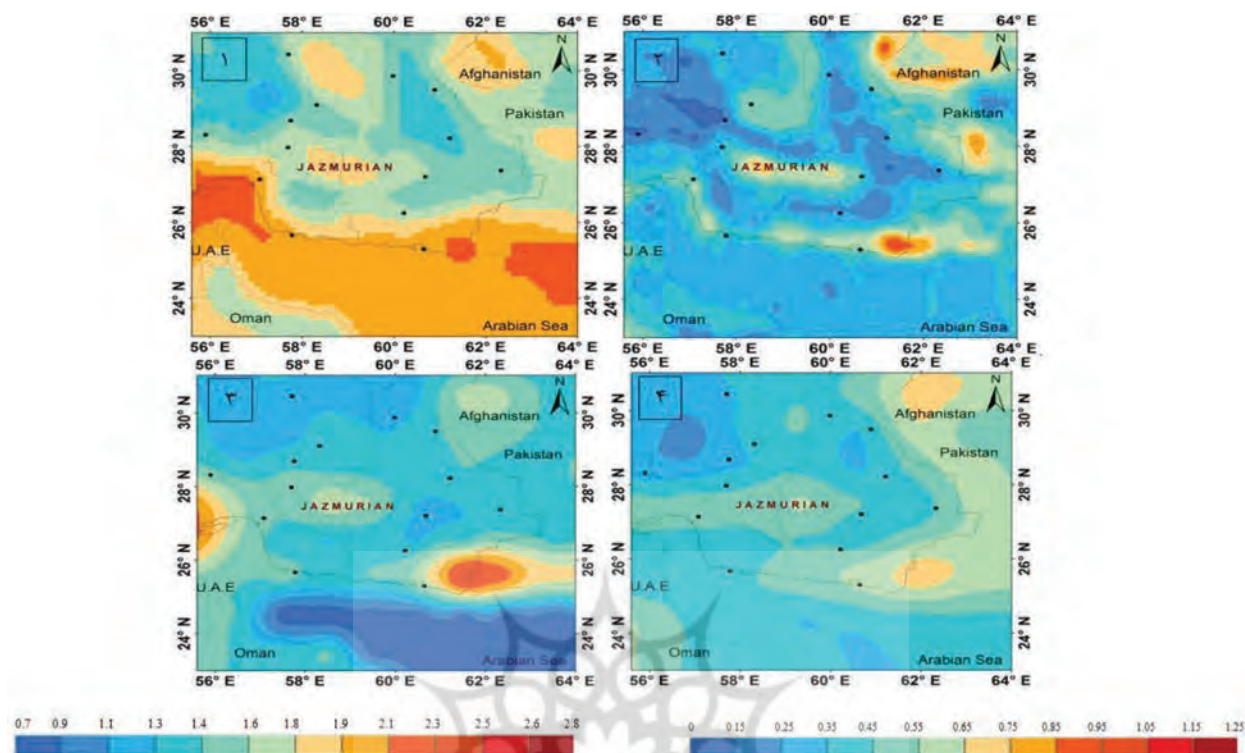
56° E 58° E 60° E 62° E 64° E
١
30° N 28° N 26° N 24° N
Afghanistan
Pakistan
JAZMURIAN
U.A.E
Oman
Arabian Sea
N

56° E 58° E 60° E 62° E 64° E
٢
30° N 28° N 26° N 24° N
Afghanistan
Pakistan
JAZMURIAN
U.A.E
Oman
Arabian Sea
N

56° E 58° E 60° E 62° E 64° E
56° E 58° E 60° E 62° E 64° E
٣
30° N 28° N 26° N 24° N
Afghanistan
Pakistan
JAZMURIAN
U.A.E
Oman
Arabian Sea
N
56° E 58° E 60° E 62° E 64° E

56° E 58° E 60° E 62° E 64° E
56° E 58° E 60° E 62° E 64° E
۴
30° N 28° N 26° N 24° N
Afghanistan
Pakistan
JAZMURIAN
U.A.E
Oman
Arabian Sea
N
56° E 58° E 60° E 62° E 64° E

0.7 0.9 1.1 1.3 1.4 1.6 1.8 1.9 2.1 2.3 2.5 2.6 2.8

0 0.15 0.25 0.35 0.45 0.55 0.65 0.75 0.85 0.95 1.05 1.15 1.25